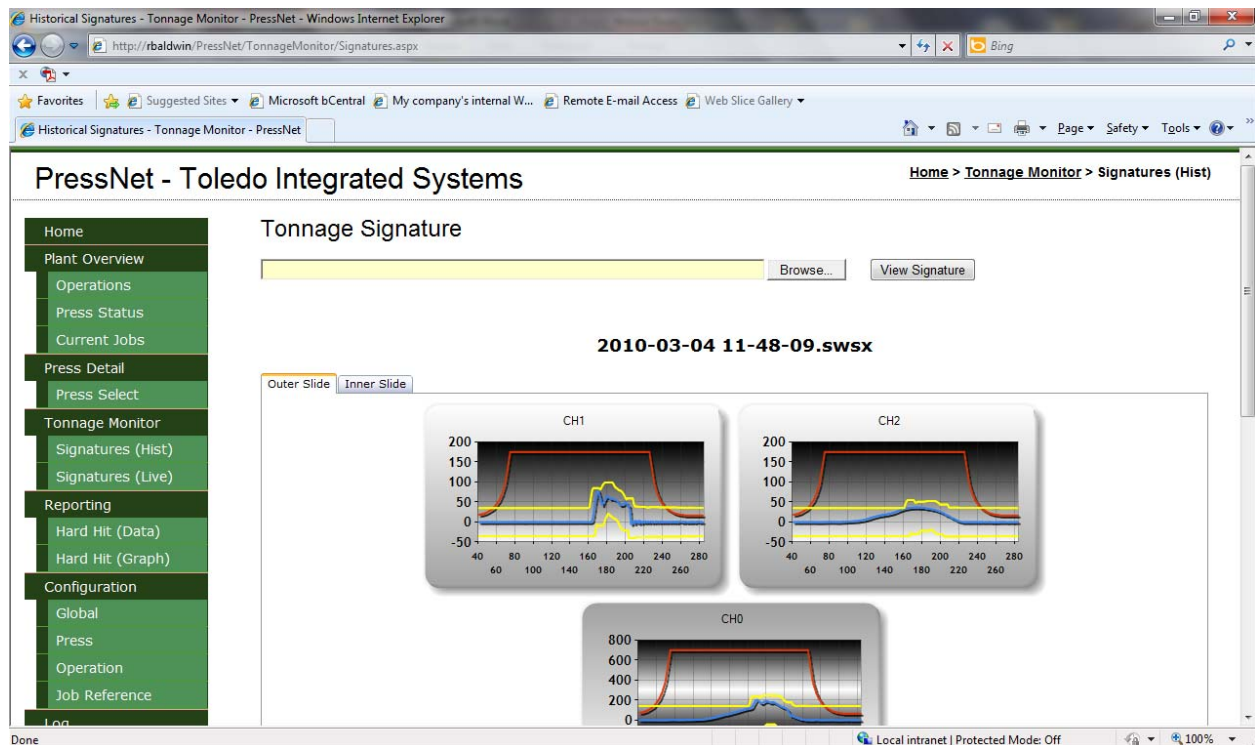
Historical Signatures - Tonnage Monitor - PressNet - Windows Internet Explorer

http://rbaldwin/PressNet/TonnageMonitor/Signatures.aspx

Bing

Favorites | Suggested Sites ▾ | Microsoft bCentral | My company's internal W... | Remote E-mail Access | Web Slice Gallery ▾

Historical Signatures - Tonnage Monitor - PressNet

Page ▾ Safety ▾ Tools ▾

PressNet - Toledo Integrated Systems

Home > Tonnage Monitor > Signatures (Hist)

Home
Plant Overview
Operations
Press Status
Current Jobs
Press Detail
Press Select
Tonnage Monitor
Signatures (Hist)
Signatures (Live)
Reporting
Hard Hit (Data)
Hard Hit (Graph)
Configuration
Global
Press
Operation
Job Reference
Log

Tonnage Signature

Browse... View Signature

2010-03-04 11-48-09.swsx

Outer Slide | Inner Slide

CH1
200
150
100
50
0
-50
40 60 80 100 120 140 160 180 200 220 240 260 280

CH2
200
150
100
50
0
-50
40 60 80 100 120 140 160 180 200 220 240 260 280

CH0
800
600
400
200
0

Done

Local intranet | Protected Mode: Off

100%